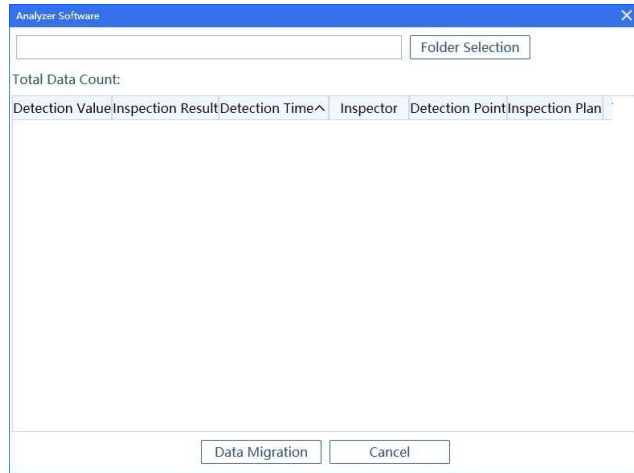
Analyzer Software

×

Folder Selection

Total Data Count:

| Detection Value | Inspection Result | Detection Time^ | Inspector | Detection Point | Inspection Plan |
|---|---|---|---|---|---|

Data Migration

Cancel